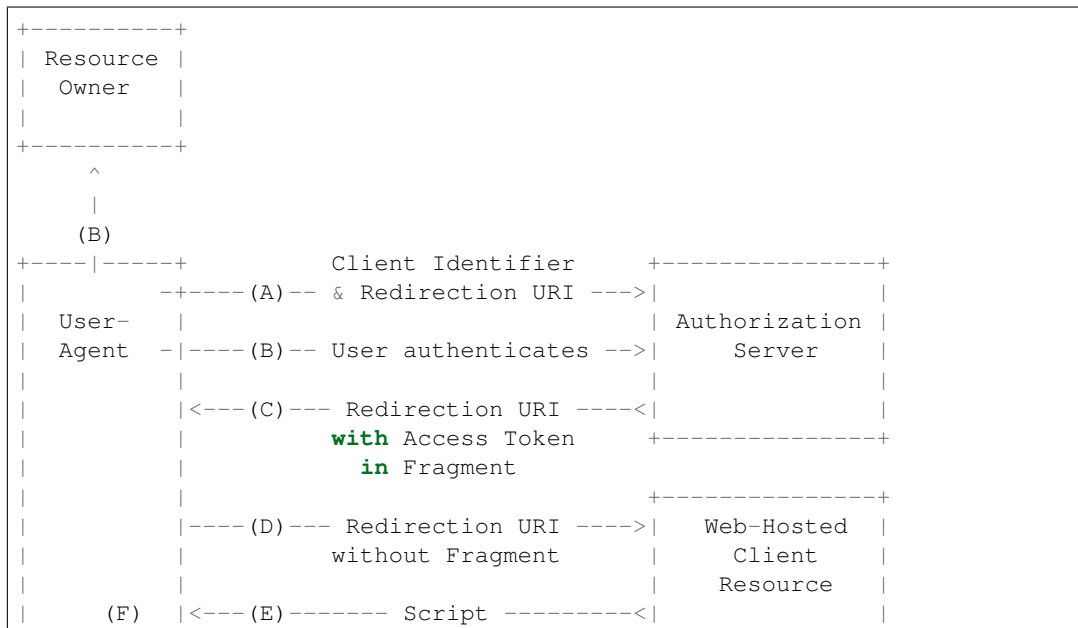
+----------+
| Resource |
|  Owner   |
|          |
+----------+
     ^
     |
    (B)
+----|-----+          Client Identifier      +---------------+
|         -+----(A)-- & Redirection URI ---->|               |
|  User-   |                                 | Authorization |
|  Agent  -|----(B)-- User authenticates --->|     Server    |
|          |                                 |               |
|          |<---(C)--- Redirection URI ----<|               |
|          |          with Access Token     +---------------+
|          |            in Fragment
|          |                                +---------------+
|          |----(D)--- Redirection URI ---->|   Web-Hosted  |
|          |          without Fragment      |     Client    |
|          |                                |    Resource   |
|     (F)  |<---(E)------- Script ---------<|               |